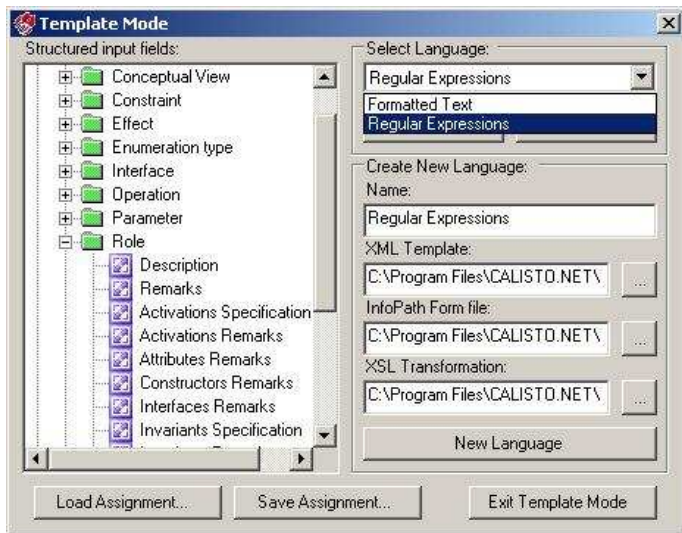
Template Mode

Structured input fields:

Conceptual View
Constraint
Effect
Enumeration type
Interface
Operation
Parameter
Role
Description
Remarks
Activations Specification
Activations Remarks
Attributes Remarks
Constructors Remarks
Interfaces Remarks
Invariants Specification

Select Language:
Regular Expressions
Formatted Text
Regular Expressions

Create New Language:
Name:
Regular Expressions
XML Template:
C:\Program Files\CALISTO.NET\
...
InfoPath Form file:
C:\Program Files\CALISTO.NET\
...
XSL Transformation:
C:\Program Files\CALISTO.NET\
...
New Language

Load Assignment...
Save Assignment...
Exit Template Mode